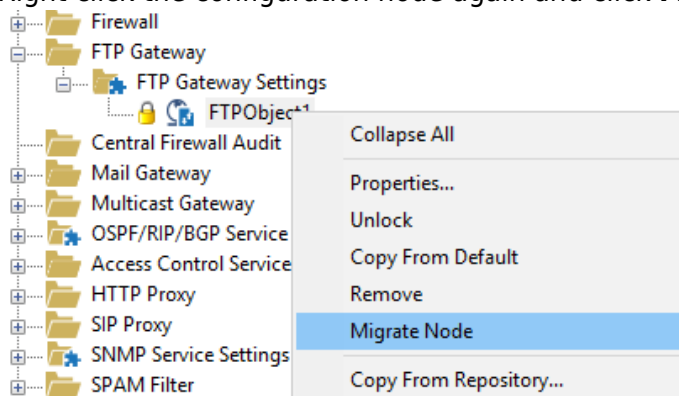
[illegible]

Firewall
FTP Gateway
FTP Gateway Settings
FTPObject1
Central Firewall Audit
Mail Gateway
Multicast Gateway
OSPF/RIP/BGP Service
Access Control Service
HTTP Proxy
SIP Proxy
SNMP Service Settings
SPAM Filter

Collapse All
Properties...
Unlock
Copy From Default
Remove
Migrate Node
Copy From Repository...